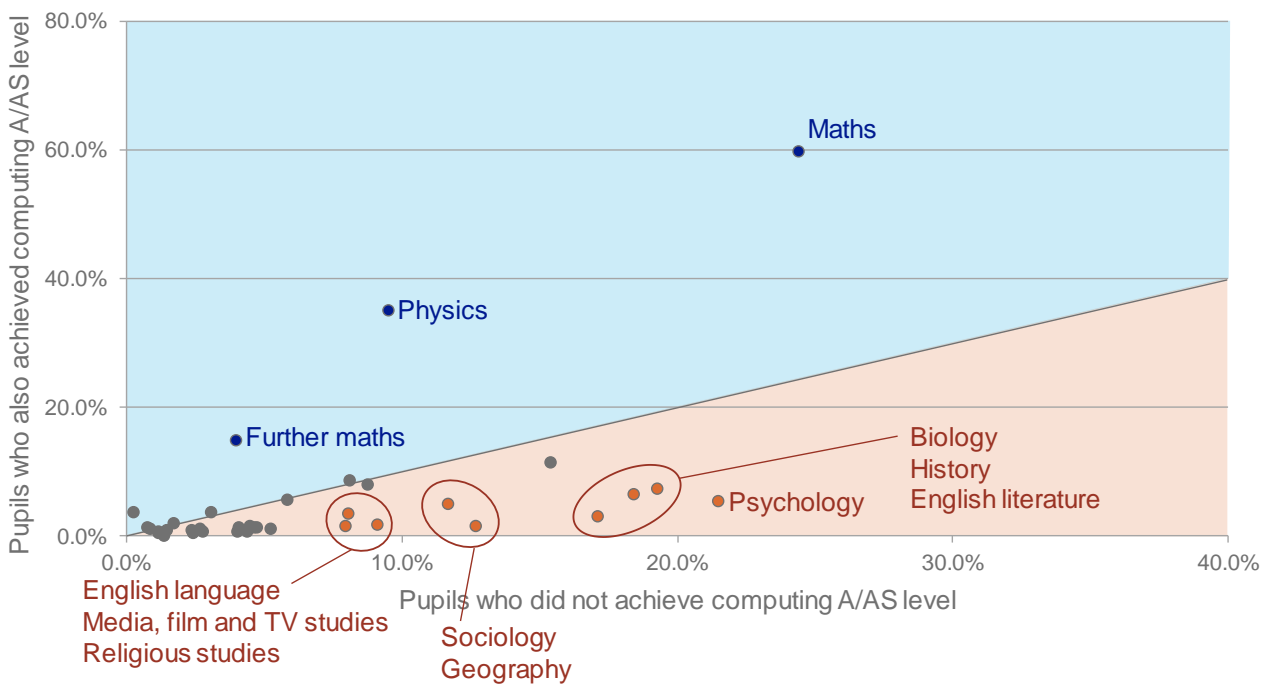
Pupils who also achieved computing A/AS level

80.0%
60.0%
40.0%
20.0%
0.0%

Maths
Physics
Further maths
Biology
History
English literature
Psychology

0.0%
10.0%
20.0%
30.0%
40.0%

Pupils who did not achieve computing A/AS level

English language
Media, film and TV studies
Religious studies

Sociology
Geography